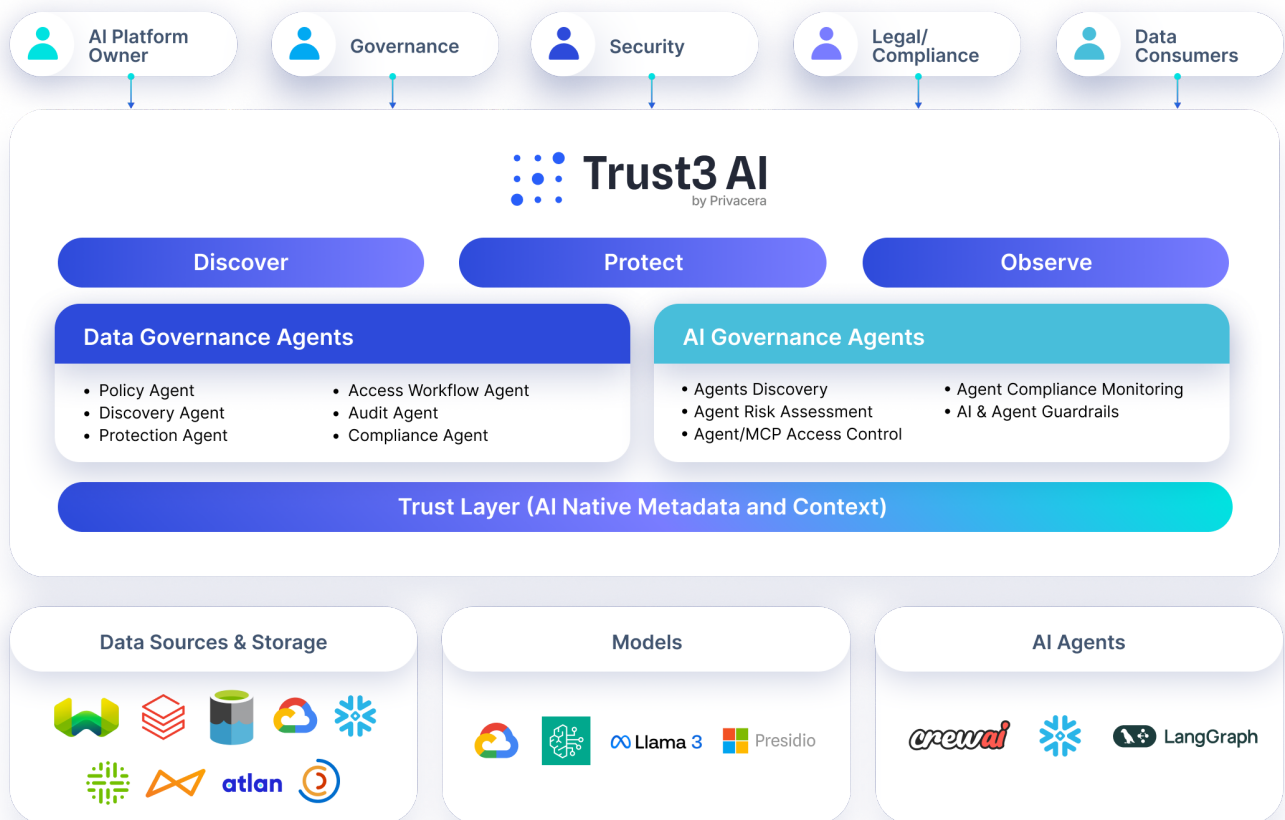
AI Platform Owner

Governance

Security

Legal/ Compliance

Data Consumers

Trust3 AI
by Privacera

Discover

Protect

Observe

Data Governance Agents

• Policy Agent
• Discovery Agent
• Protection Agent
• Access Workflow Agent
• Audit Agent
• Compliance Agent

AI Governance Agents

• Agents Discovery
• Agent Risk Assessment
• Agent/MCP Access Control
• Agent Compliance Monitoring
• AI & Agent Guardrails

Trust Layer (AI Native Metadata and Context)

Data Sources & Storage

atlan

Models

Llama 3

Presidio

AI Agents

crewai

LangGraph